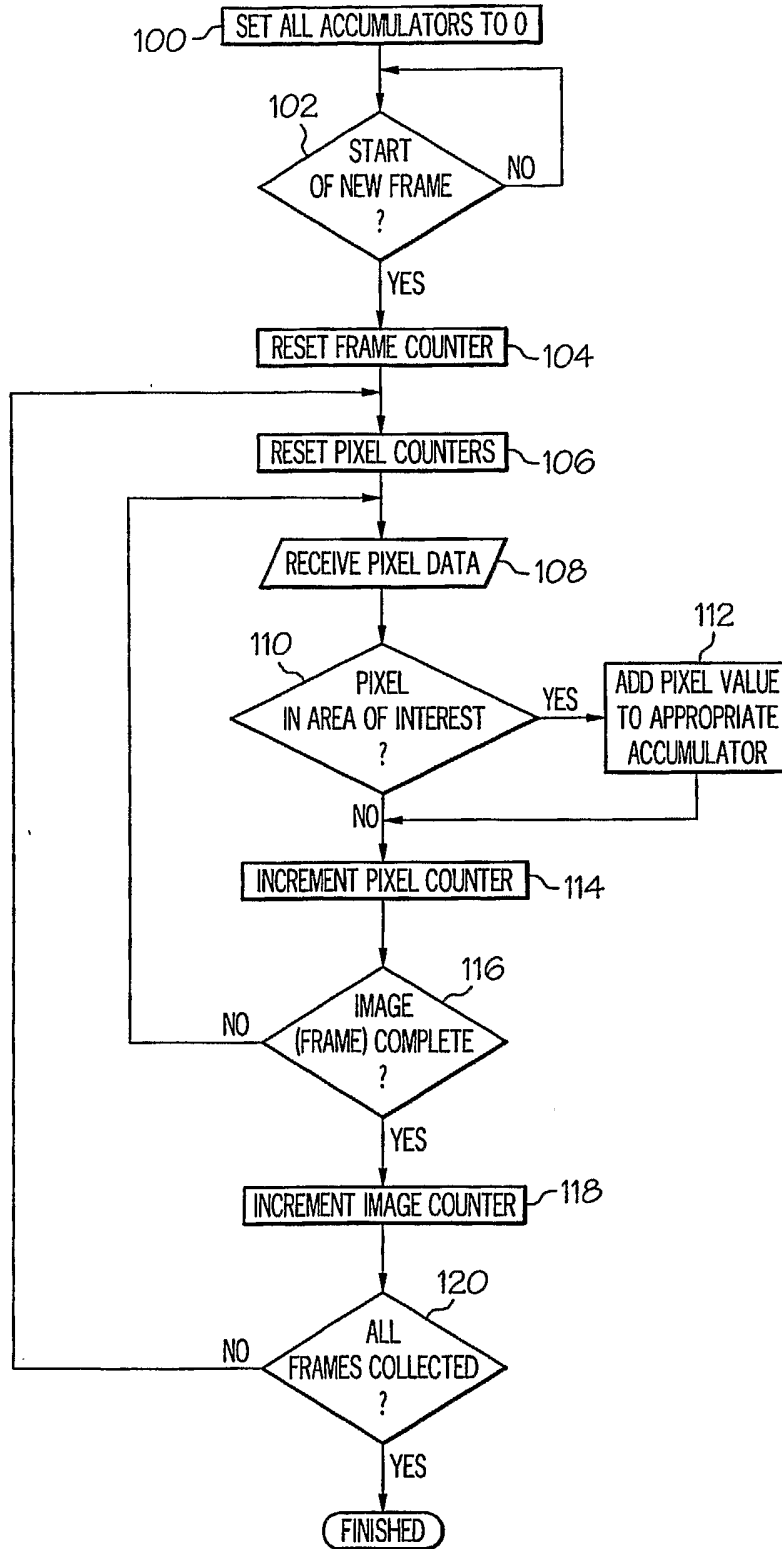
100 SET ALL ACCUMULATORS TO 0

102 START OF NEW FRAME ?

NO

YES

RESET FRAME COUNTER 104

RESET PIXEL COUNTERS 106

RECEIVE PIXEL DATA 108

110 PIXEL IN AREA OF INTEREST ?

YES

112 ADD PIXEL VALUE TO APPROPRIATE ACCUMULATOR

NO

INCREMENT PIXEL COUNTER 114

116 IMAGE (FRAME) COMPLETE ?

NO

YES

INCREMENT IMAGE COUNTER 118

120 ALL FRAMES COLLECTED ?

NO

YES

FINISHED